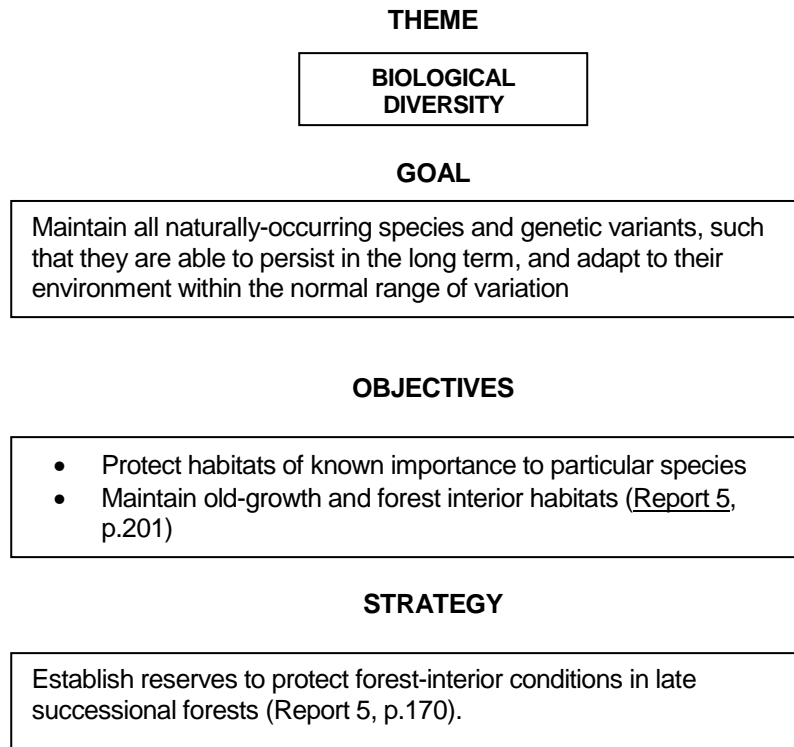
THEME

BIOLOGICAL DIVERSITY

GOAL

Maintain all naturally-occurring species and genetic variants, such that they are able to persist in the long term, and adapt to their environment within the normal range of variation

OBJECTIVES

- Protect habitats of known importance to particular species
- Maintain old-growth and forest interior habitats (Report 5, p.201)

STRATEGY

Establish reserves to protect forest-interior conditions in late successional forests (Report 5, p.170).